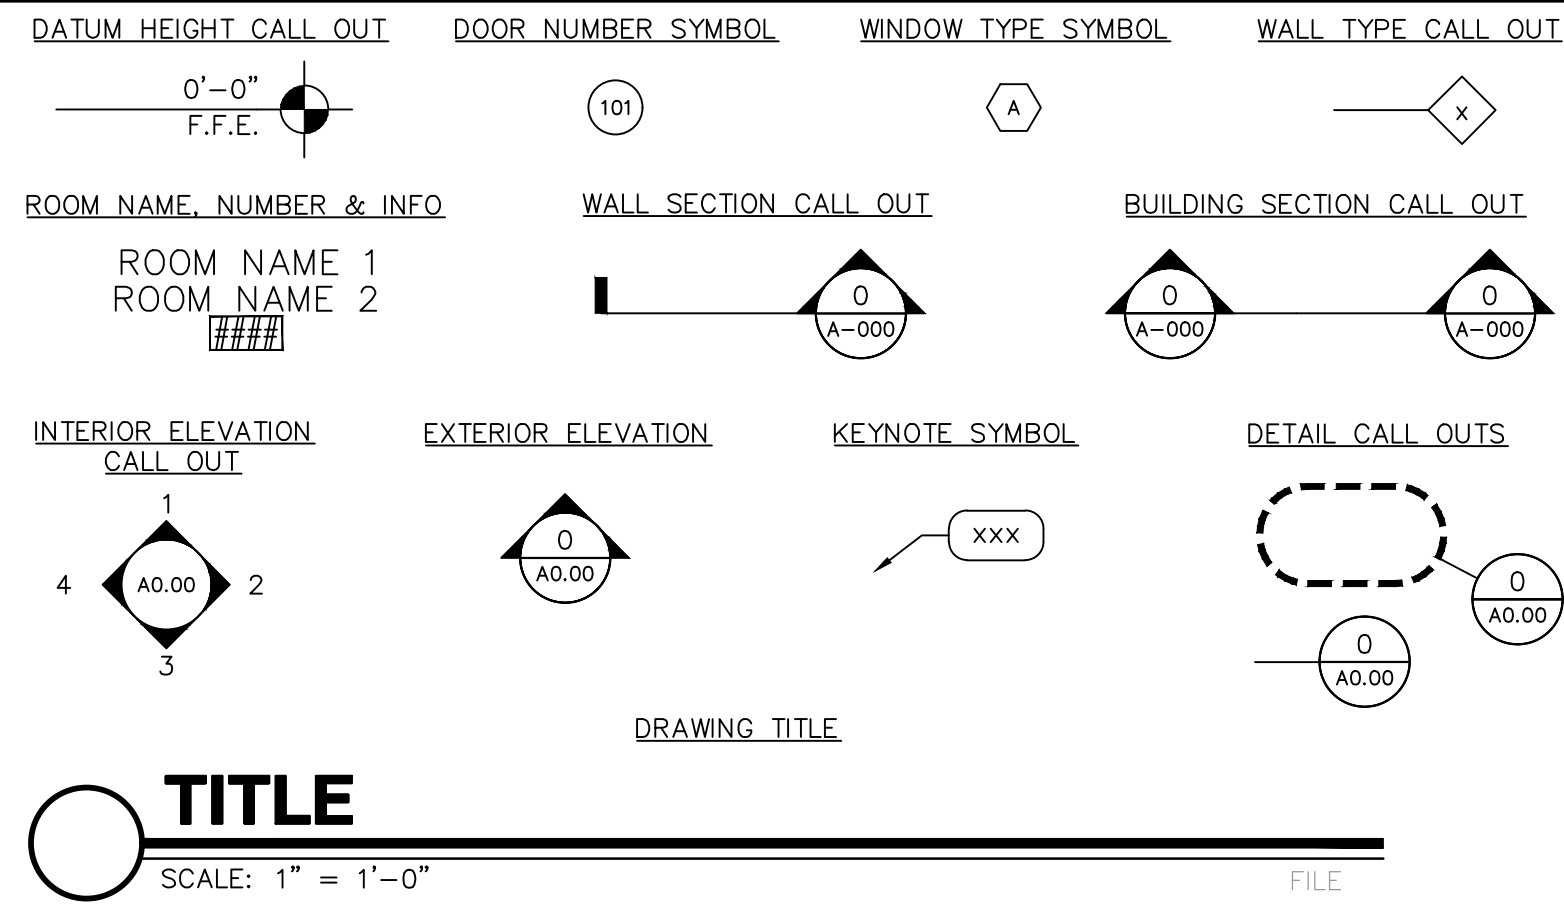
DATUM HEIGHT CALL OUT

0'–0"
F.F.E.

DOOR NUMBER SYMBOL

101

WINDOW TYPE SYMBOL

A

WALL TYPE CALL OUT

X

ROOM NAME, NUMBER & INFO

ROOM NAME 1
ROOM NAME 2
####

WALL SECTION CALL OUT

0
A–000

BUILDING SECTION CALL OUT

0
A–000

0
A–000

INTERIOR ELEVATION CALL OUT

1
4
A0.00
2
3

EXTERIOR ELEVATION

0
A0.00

KEYNOTE SYMBOL

XXX

DETAIL CALL OUTS

0
A0.00

0
A0.00

DRAWING TITLE

TITLE

SCALE: 1" = 1'–0"

FILE